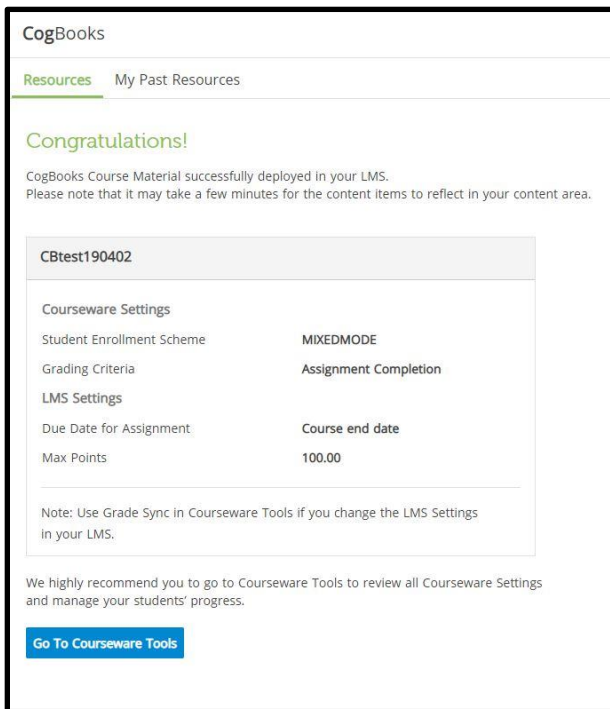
CogBooks

Resources My Past Resources

Congratulations!

CogBooks Course Material successfully deployed in your LMS.
Please note that it may take a few minutes for the content items to reflect in your content area.

CBtest190402

Courseware Settings

| | |
|---|---|
| Student Enrollment Scheme | MIXEDMODE |
| Grading Criteria | Assignment Completion |

LMS Settings

| | |
|---|---|
| Due Date for Assignment | Course end date |
| Max Points | 100.00 |

Note: Use Grade Sync in Courseware Tools if you change the LMS Settings in your LMS.

We highly recommend you to go to Courseware Tools to review all Courseware Settings and manage your students' progress.

Go To Courseware Tools